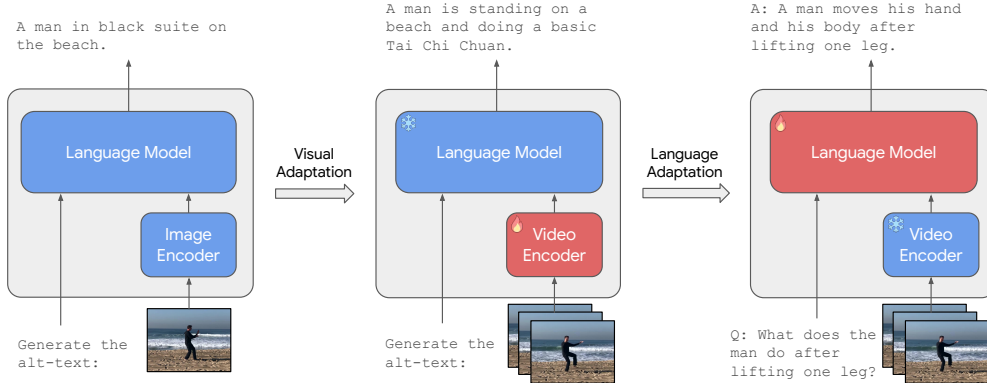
A man in black suite on the beach.

Language Model

Image Encoder

Generate the alt-text:

Visual Adaptation

A man is standing on a beach and doing a basic Tai Chi Chuan.

Language Model

Video Encoder

Generate the alt-text:

Language Adaptation

A: A man moves his hand and his body after lifting one leg.

Language Model

Video Encoder

Q: What does the man do after lifting one leg?